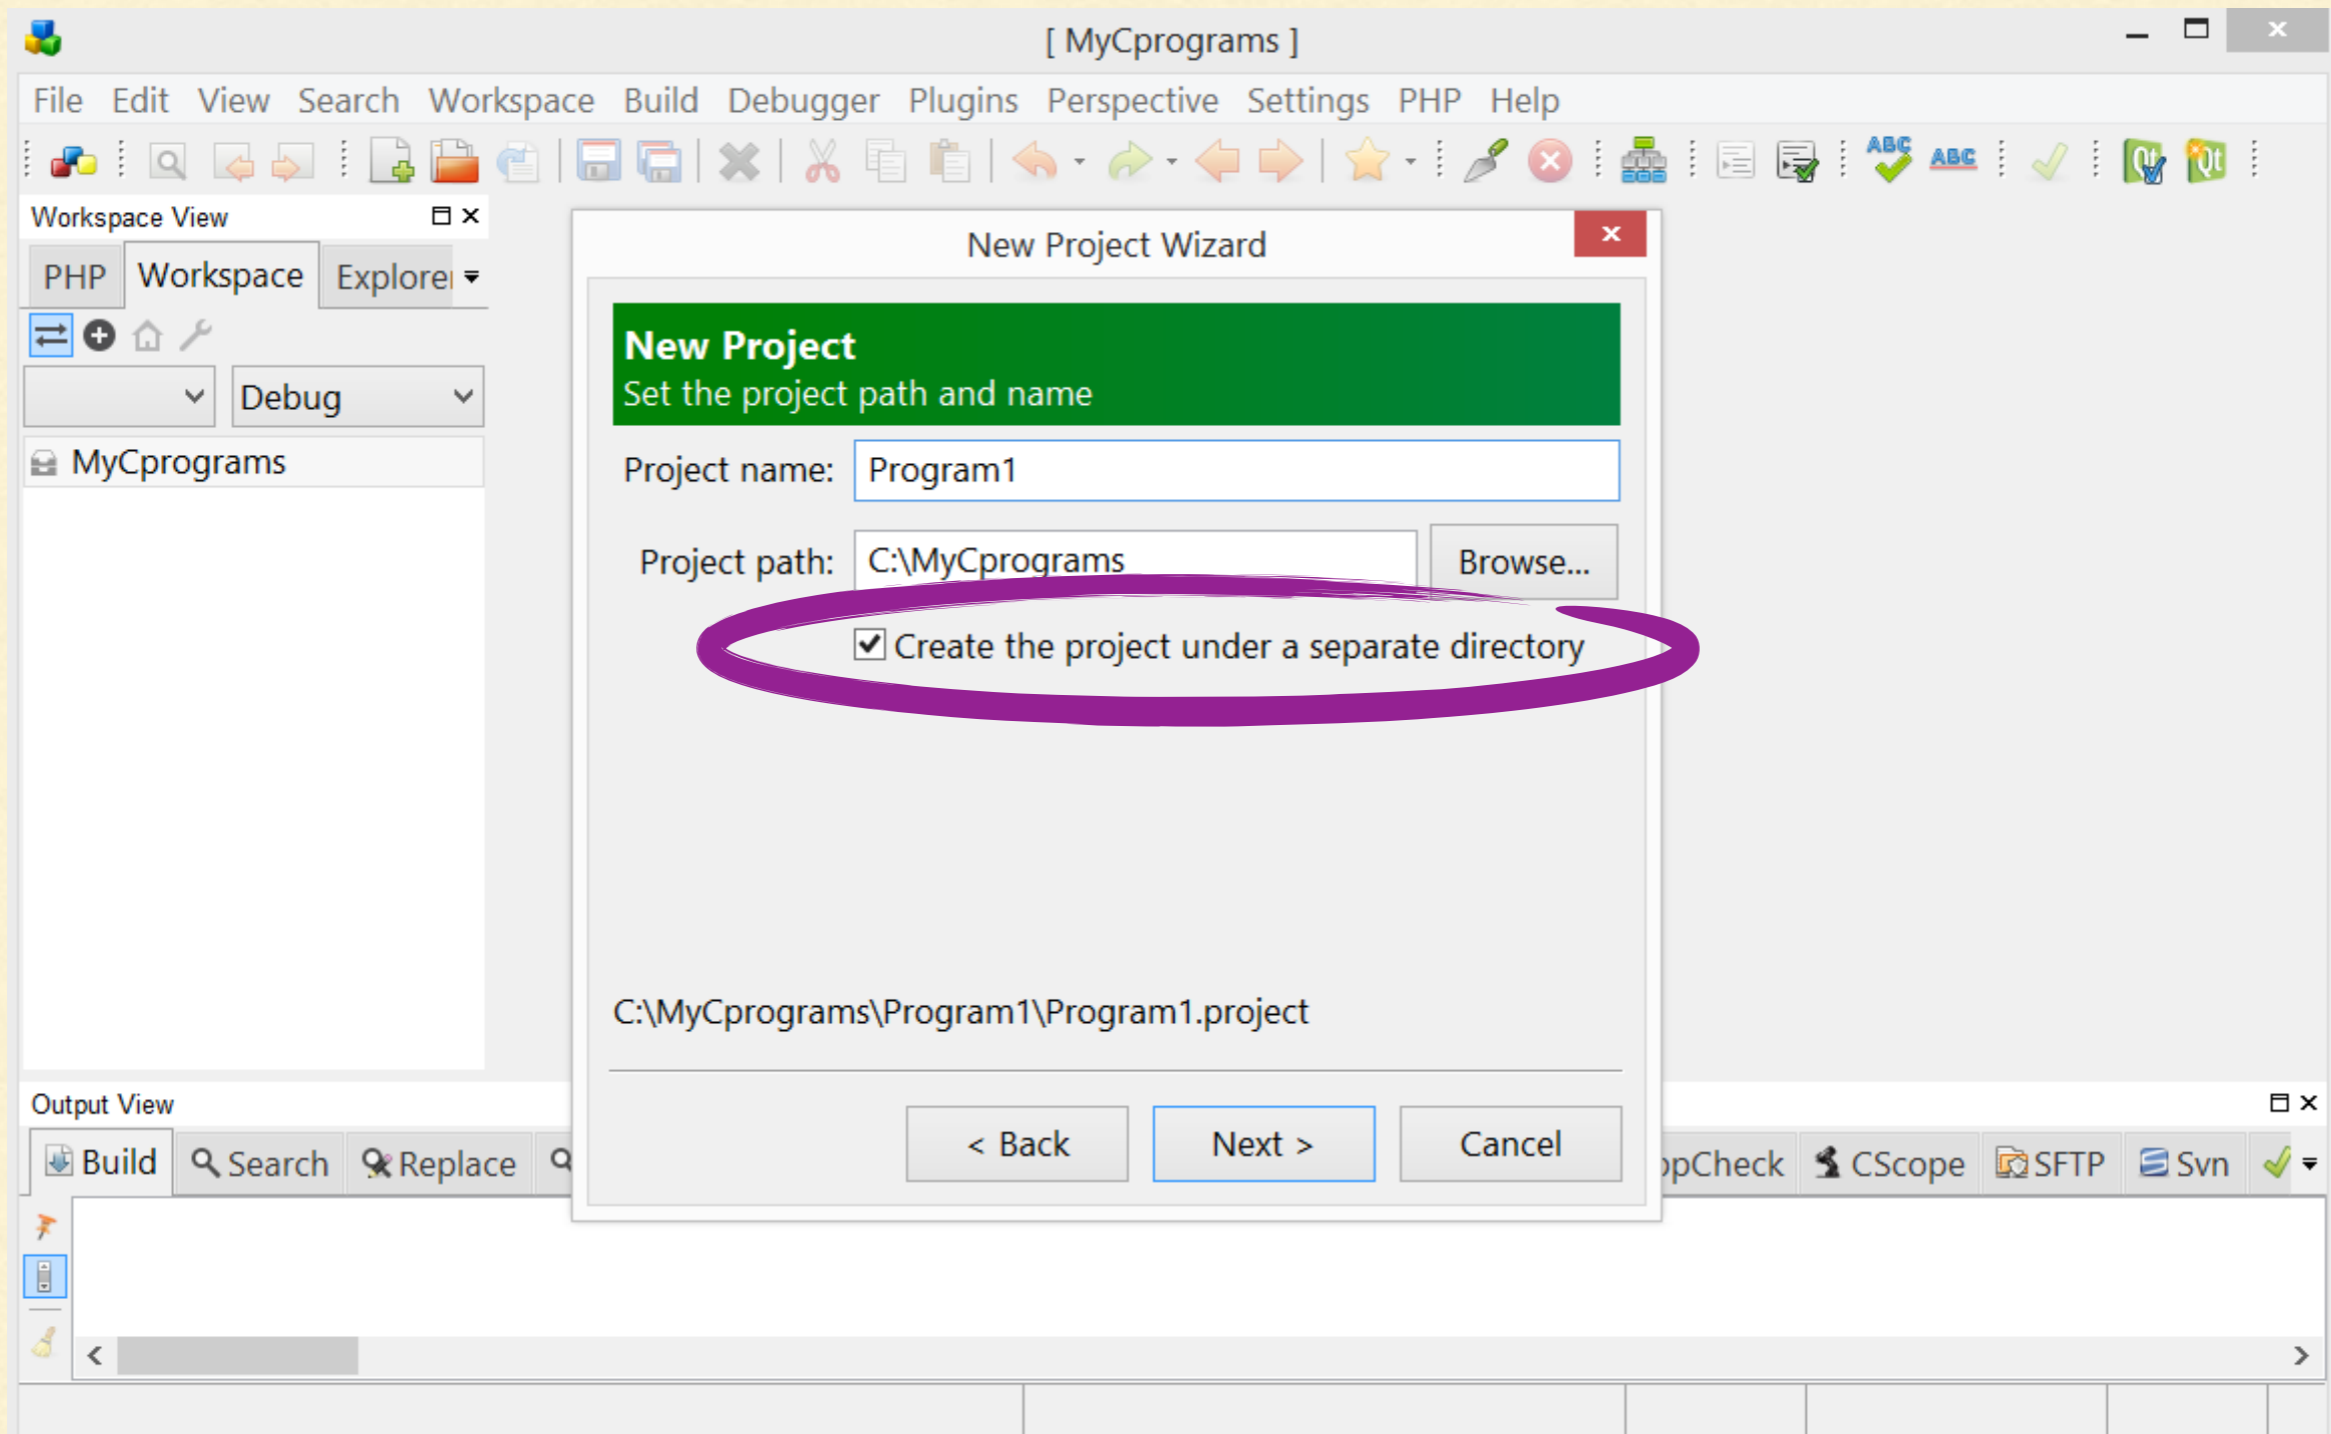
[ MyCprograms ]

File Edit View Search Workspace Build Debugger Plugins Perspective Settings PHP Help

Workspace View

PHP Workspace Explorer

Debug

MyCprograms

New Project Wizard

New Project
Set the project path and name

Project name: Program1

Project path: C:\MyCprograms Browse...

Create the project under a separate directory

C:\MyCprograms\Program1\Program1.project

< Back Next > Cancel

Output View

Build Search Replace

pCheck CScope SFTP Svn